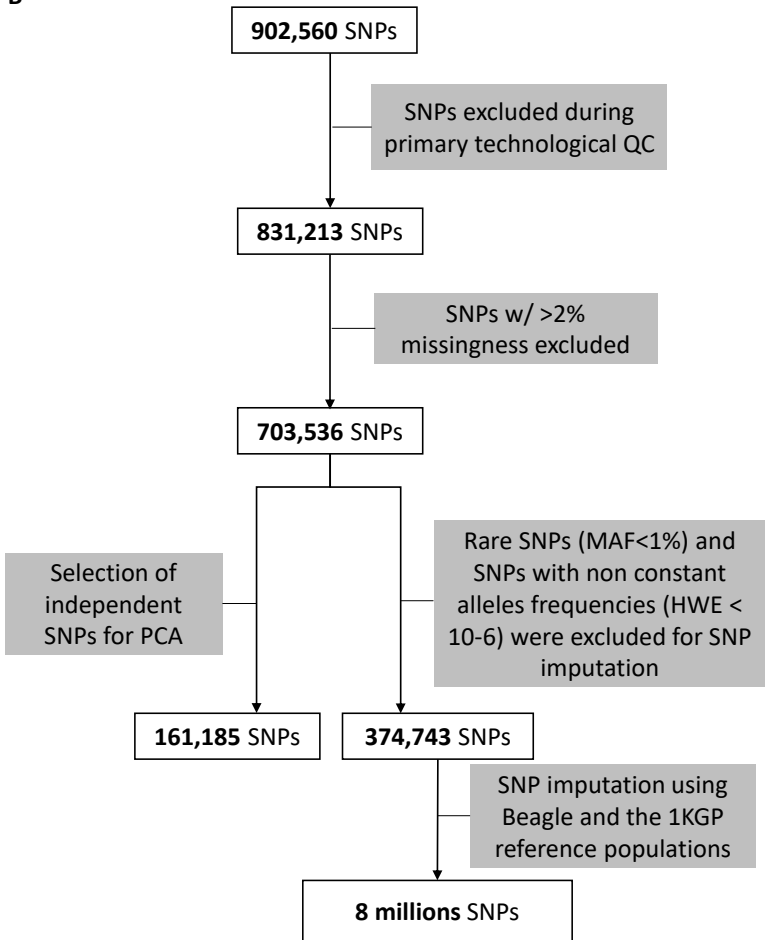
B

**902,560** SNPs

SNPs excluded during primary technological QC

**831,213** SNPs

SNPs w/ >2% missingness excluded

**703,536** SNPs

Selection of independent SNPs for PCA

Rare SNPs (MAF<1%) and SNPs with non constant alleles frequencies (HWE < 10-6) were excluded for SNP imputation

**161,185** SNPs

**374,743** SNPs

SNP imputation using Beagle and the 1KGP reference populations

**8 millions** SNPs